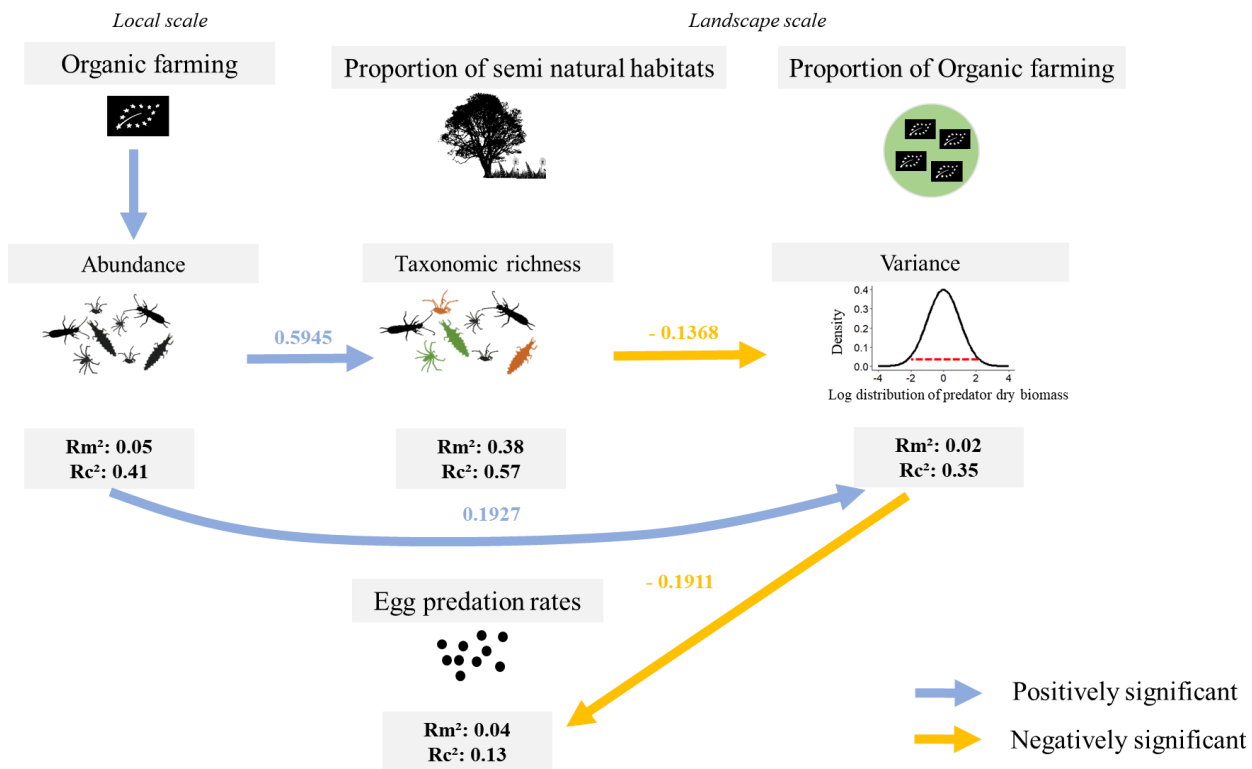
Local scale

Landscape scale

Organic farming

Proportion of semi natural habitats

Proportion of Organic farming

Abundance

Taxonomic richness

Variance

0.5945

- 0.1368

0.4
0.3
0.2
0.1
0.0
Density
-4 -2 0 2 4
Log distribution of predator dry biomass

Rm²: 0.05
Rc²: 0.41

Rm²: 0.38
Rc²: 0.57

Rm²: 0.02
Rc²: 0.35

0.1927

- 0.1911

Egg predation rates

Rm²: 0.04
Rc²: 0.13

Positively significant

Negatively significant